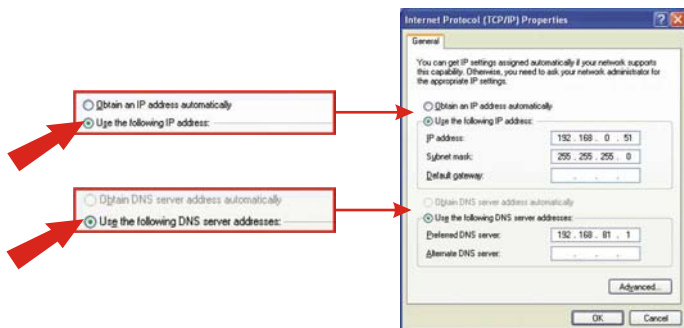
Obtain an IP address automatically
Use the following IP address:

Obtain DNS server address automatically
Use the following DNS server addresses:

Internet Protocol (TCP/IP) Properties

General

You can get IP settings assigned automatically if your network supports this capability. Otherwise, you need to ask your network administrator for the appropriate IP settings.

Obtain an IP address automatically
Use the following IP address:
IP address: 192 . 168 . 0 . 51
Subnet mask: 255 . 255 . 255 . 0
Default gateway: . . .

Obtain DNS server address automatically
Use the following DNS server addresses:
Preferred DNS server: 192 . 168 . 81 . 1
Alternate DNS server: . . .

Advanced...

OK Cancel